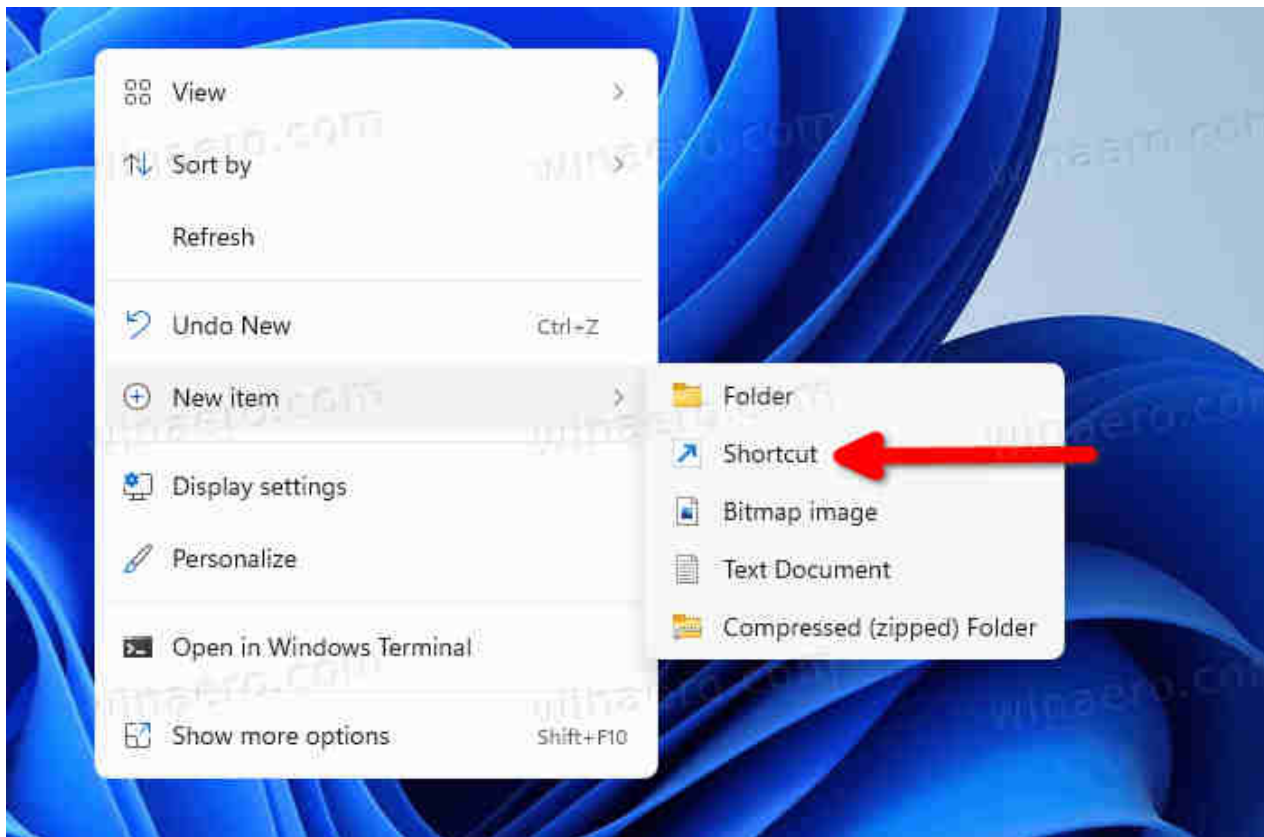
View
Sort by
Refresh
Undo New Ctrl+Z
New item
Display settings
Personalize
Open in Windows Terminal
Show more options Shift+F10

Folder
Shortcut
Bitmap image
Text Document
Compressed (zipped) Folder

winaero.com